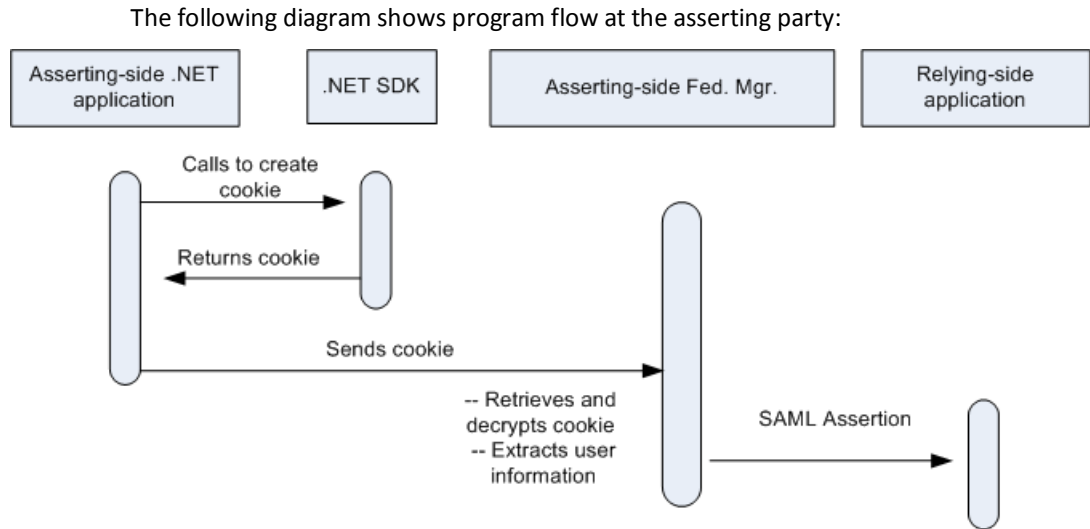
The following diagram shows program flow at the asserting party:

Asserting-side .NET application

.NET SDK

Asserting-side Fed. Mgr.

Relying-side application

Calls to create cookie

Returns cookie

Sends cookie

-- Retrieves and decrypts cookie
-- Extracts user information

SAML Assertion